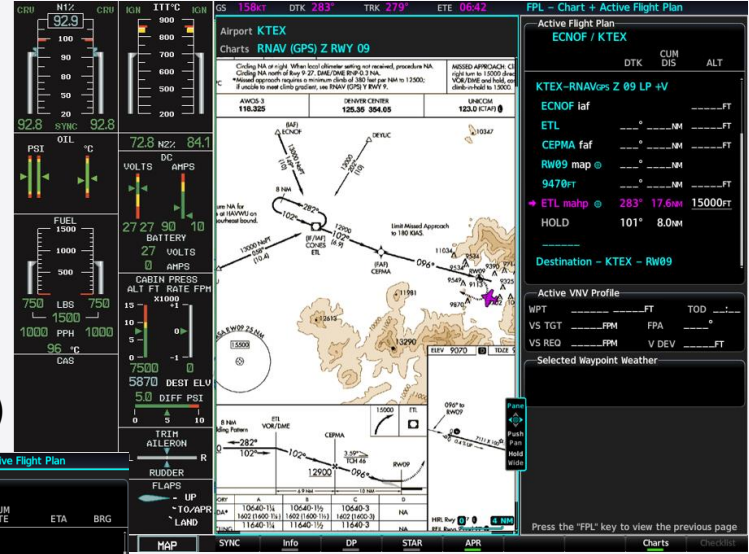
CRU N1% CRU
92.9
100
90
80
70
60
92.8 SYNC 92.8

IGN ITT°C IGN
900
800
700
600
500
400
72.8 N2% 84.1

OIL
PSI °C

DC
VOLTS AMPS
30
20
27 27 90 10
BATTERY
27 0
VOLTS AMPS

FUEL
1500
1000
500
0
750 LBS 750
1500
1000 PPH 1000
96 °C
CAS

CABIN PRESS
ALT FT RATE FPM
15 X1000 +1
10
5
0 -1
7500 0
5870 DEST ELV
5.0 DIFF PSI
0 5 10

TRIM
AILERON
L R
RUDDER
FLAPS
UP
TO/APR
LAND

GS 158KT DTK 283° TRK 279° ETE 06:42

Airport KTEX
Charts RNAV (GPS) Z RWY 09

Circling NA at night. When local altimeter setting not received, procedure NA. Circling NA north of Rwy 9-27. DME/DME RNP-0.3 NA. *Missed approach requires a minimum climb of 380 feet per NM to 12500; if unable to meet climb gradient, use RNAV (GPS) Y RWY 9.

MISSED APPROACH: Climbing right turn to 15000 direct VOR/DME and hold, continue climb-in-hold to 15000.

AWOS-3 118.325
DENVER CENTER 125.35 354.05
UNICOM 123.0 (CTAF)

ECNOF
DEYUC
8 NM
282°
102°
13000
12900
(IF/IAF) CONES ETL
Limit Missed Approach to 180 KIAS.
(FAF) CEPMA
096°
11981
12613
13290
15500
ELEV 9070 TDZE
15000 ETL
8 NM Holding Pattern
ETL VOR/DME
282°
102°
096°
3.59°
12900
RW09
15 NM
10640-1¼ 1602 (1600-1¼)
10640-1½ 1602 (1600-1½)
10500-3 1462 (1600-3)
11640-1¼
11640-1½
11640-3
NA
HIRL Rwy 09
4 NM

Pan
Push
Pan
Hold
Wide

FPL - Chart + Active Flight Plan
Active Flight Plan
ECNOF / KTEX
DTK CUM DIS ALT
KTEX-RNAVGPS Z 09 LP +V
ECNOF iaf _____FT
ETL ___° ____NM _____FT
CEPMA faf ___° ____NM _____FT
RW09 map ___° ____NM
9470FT ___° ____NM _____FT
ETL mahp 283° 17.6NM 15000FT
HOLD 101° 8.0NM
Destination - KTEX - RW09

Active VNV Profile
WPT _____FT TOD __:__
VS TGT _____FPM FPA ____°
VS REQ _____FPM V DEV _____FT

Selected Waypoint Weather

Press the "FPL" key to view the previous page

Active Flight Plan
UM TE ETA BRG

MAP SYNC Info DP STAR APR Charts Checklist